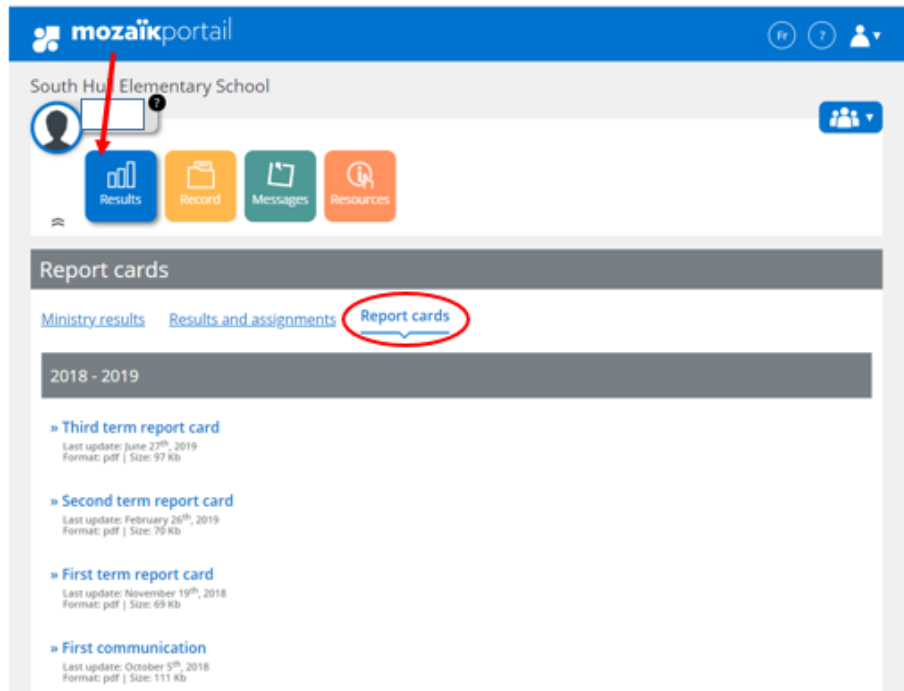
mozaïkportail

Fr ?

South Hull Elementary School

?

Results Record Messages Resources

Report cards

Ministry results Results and assignments Report cards

2018 - 2019

» Third term report card
Last update: June 27$^{th}$, 2019
Format: pdf | Size: 97 Kb

» Second term report card
Last update: February 26$^{th}$, 2019
Format: pdf | Size: 70 Kb

» First term report card
Last update: November 19$^{th}$, 2018
Format: pdf | Size: 69 Kb

» First communication
Last update: October 5$^{th}$, 2018
Format: pdf | Size: 111 Kb